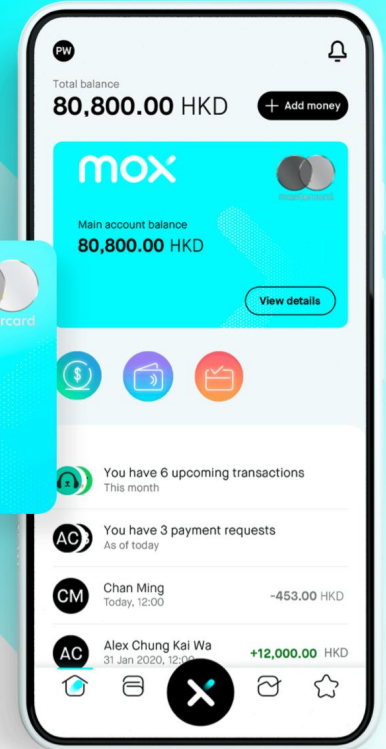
PW

Total balance
80,800.00 HKD

+ Add money

mox

mastercard

Main account balance
80,800.00 HKD

View details

rcard

You have 6 upcoming transactions
This month

AC
You have 3 payment requests
As of today

CM
Chan Ming
Today, 12:00
-453.00 HKD

AC
Alex Chung Kai Wa
31 Jan 2020, 12:00
+12,000.00 HKD